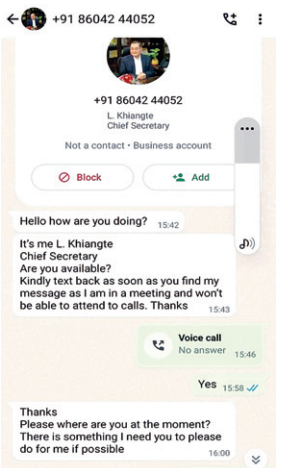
+91 86042 44052

+91 86042 44052
L. Khiangte
Chief Secretary

Not a contact • Business account

Block

Add

Hello how are you doing? 15:42

It's me L. Khiangte
Chief Secretary
Are you available?
Kindly text back as soon as you find my message as I am in a meeting and won't be able to attend to calls. Thanks 15:43

Voice call
No answer 15:46

Yes 15:58

Thanks
Please where are you at the moment?
There is something I need you to please do for me if possible 16:00